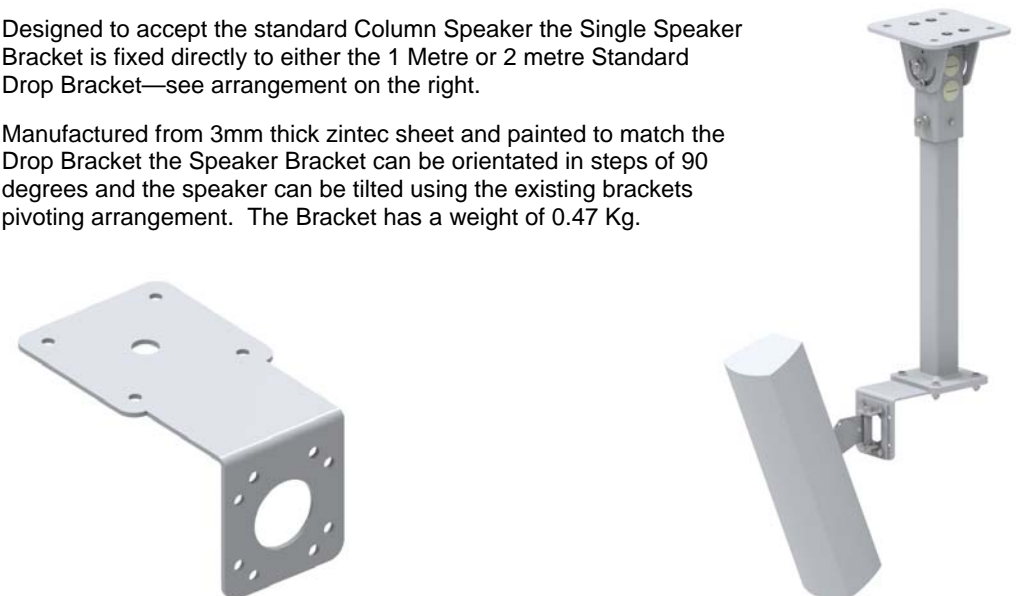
Designed to accept the standard Column Speaker the Single Speaker Bracket is fixed directly to either the 1 Metre or 2 metre Standard Drop Bracket—see arrangement on the right.

Manufactured from 3mm thick zintec sheet and painted to match the Drop Bracket the Speaker Bracket can be orientated in steps of 90 degrees and the speaker can be tilted using the existing brackets pivoting arrangement. The Bracket has a weight of 0.47 Kg.